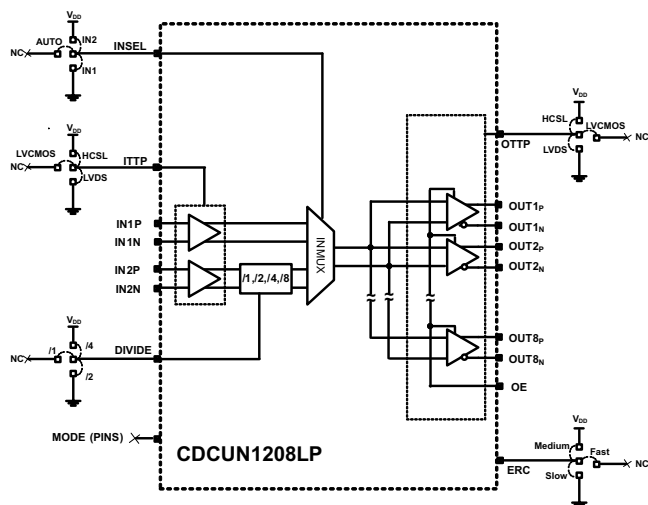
$V_{DD}$
AUTO
IN2
NC
IN1
INSEL

$V_{DD}$
LVCMOS
HCSL
NC
LVDS
ITTP

IN1P
IN1N
IN2P
IN2N
/1,/2,/4,/8
INMUX

$V_{DD}$
/4
NC
/1
/2
DIVIDE

MODE (PINS)

CDCUN1208LP

$V_{DD}$
HCSL
LVCMOS
OTTP
LVDS
NC

$OUT1_P$
$OUT1_N$
$OUT2_P$
$OUT2_N$
$OUT8_P$
$OUT8_N$
OE

$V_{DD}$
Medium
Fast
ERC
NC
Slow